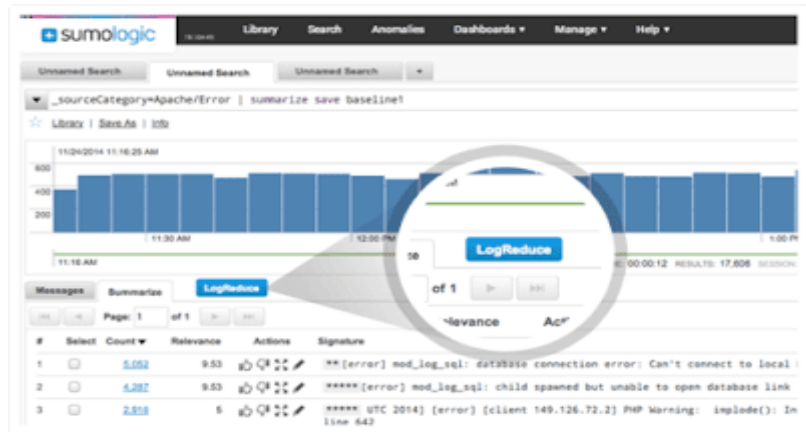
sumologic

Library Search Anomalies Dashboards ▾ Manage ▾ Help ▾

Unnamed Search Unnamed Search Unnamed Search

_sourceCategory=Apache/Error | summarize save baseline1

Library | Save As | Info

11/24/2014 11:16:25 AM

600
400
200

11:30 AM 12:00 PM 1:00 PM

11:16 AM

E: 00:00:12 RESULTS: 17,606 SESSION

Messages Summarize LogReduce

Page: 1 of 1

| # | Select | Count ▾ | Relevance | Actions | Signature |
|---|---|---|---|---|---|
| 1 | | 5,052 | 9.53 | | ** [error] mod_log_sql: database connection error: Can't connect to local |
| 2 | | 4,287 | 9.53 | | ***** [error] mod_log_sql: child spawned but unable to open database link |
| 3 | | 2,916 | 5 | | ***** UTC 2014] [error] [client 149.126.72.2] PHP Warning: implode(): In line 642 |

LogReduce

of 1

levance Ac